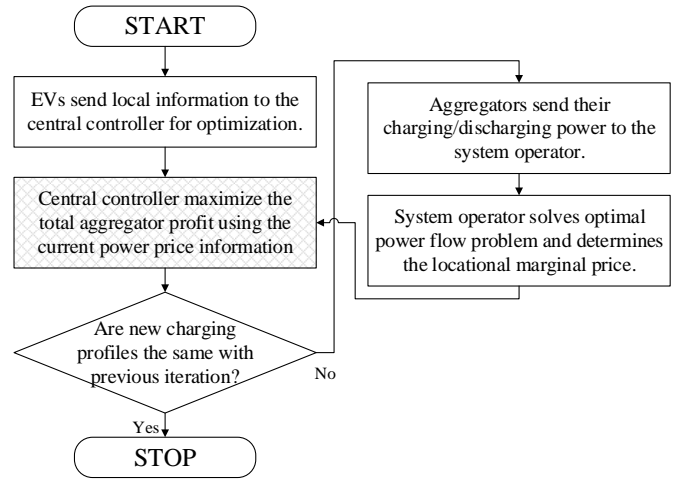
START

EVs send local information to the central controller for optimization.

Central controller maximize the total aggregator profit using the current power price information

Are new charging profiles the same with previous iteration?

No

Yes

STOP

Aggregators send their charging/discharging power to the system operator.

System operator solves optimal power flow problem and determines the locational marginal price.